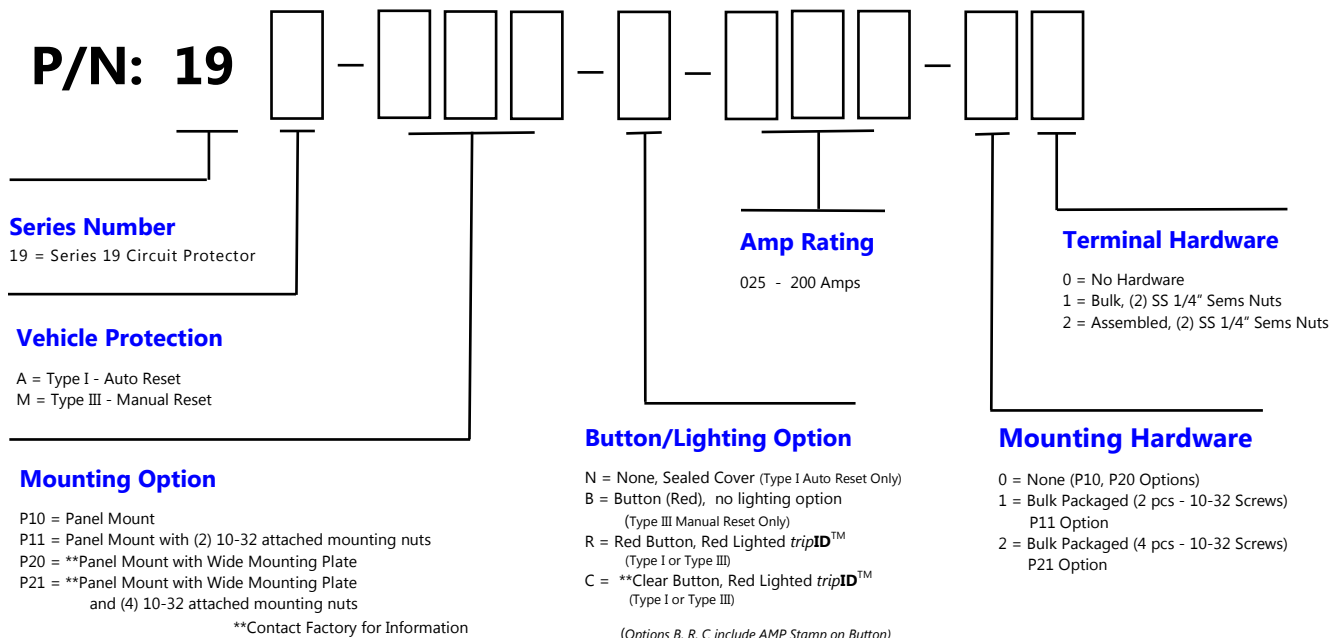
P/N: 19 [ ] – [ ][ ][ ] – [ ] – [ ][ ][ ] – [ ][ ]

Series Number
19 = Series 19 Circuit Protector

Vehicle Protection
A = Type I - Auto Reset
M = Type III - Manual Reset

Mounting Option
P10 = Panel Mount
P11 = Panel Mount with (2) 10-32 attached mounting nuts
P20 = **Panel Mount with Wide Mounting Plate
P21 = **Panel Mount with Wide Mounting Plate and (4) 10-32 attached mounting nuts
**Contact Factory for Information

Amp Rating
025 - 200 Amps

Button/Lighting Option
N = None, Sealed Cover (Type I Auto Reset Only)
B = Button (Red), no lighting option (Type III Manual Reset Only)
R = Red Button, Red Lighted *trip***ID**™ (Type I or Type III)
C = **Clear Button, Red Lighted *trip***ID**™ (Type I or Type III)
(Options B, R, C include AMP Stamp on Button)

Terminal Hardware
0 = No Hardware
1 = Bulk, (2) SS 1/4" Sems Nuts
2 = Assembled, (2) SS 1/4" Sems Nuts

Mounting Hardware
0 = None (P10, P20 Options)
1 = Bulk Packaged (2 pcs - 10-32 Screws) P11 Option
2 = Bulk Packaged (4 pcs - 10-32 Screws) P21 Option